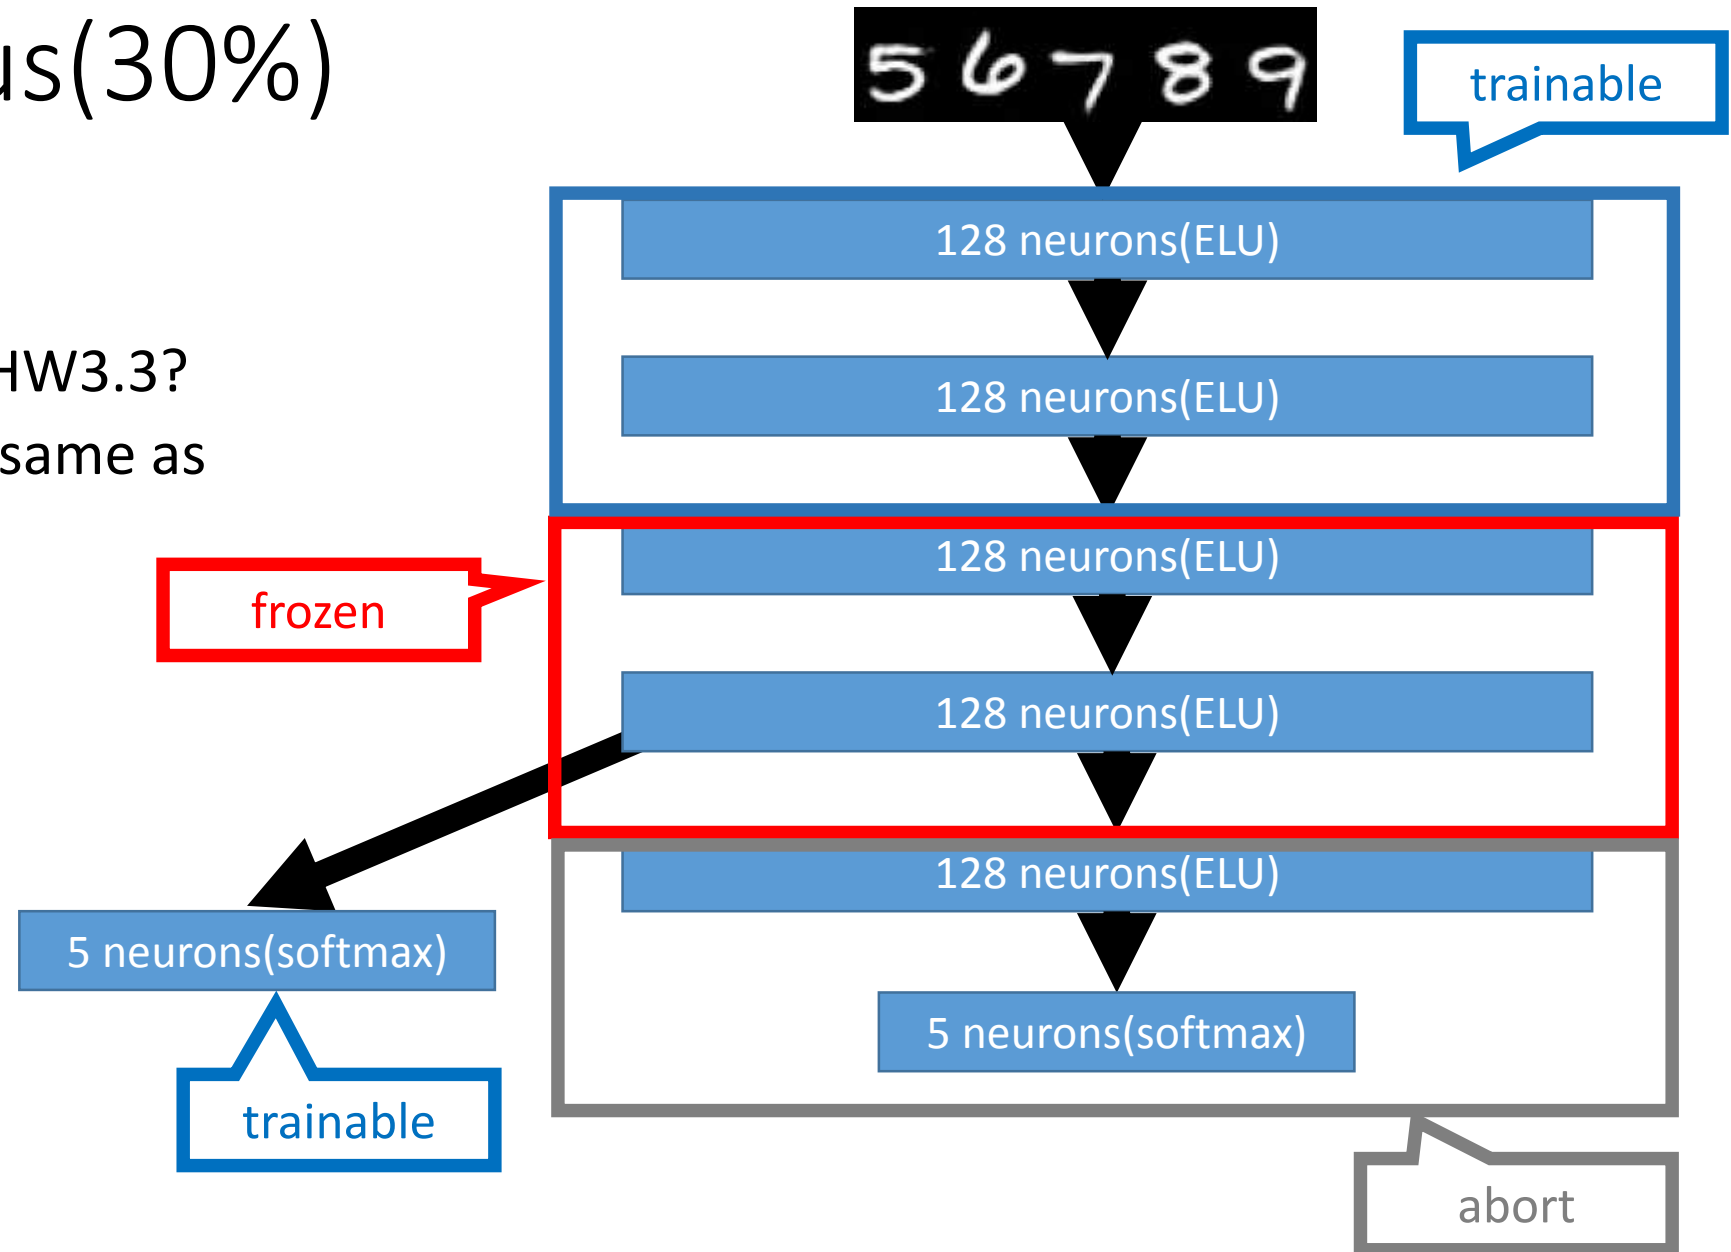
us(30%)

HW3.3?
same as

5 6 7 8 9

trainable

128 neurons(ELU)

128 neurons(ELU)

frozen

128 neurons(ELU)

128 neurons(ELU)

128 neurons(ELU)

5 neurons(softmax)

5 neurons(softmax)

trainable

abort